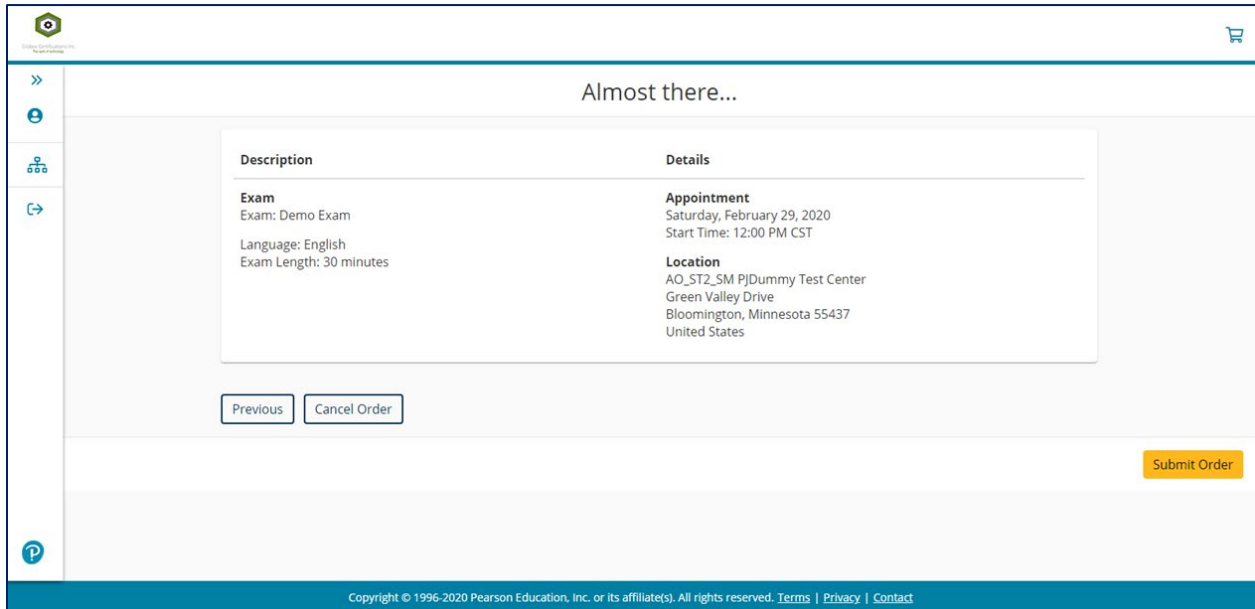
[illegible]

Almost there...

| Description | Details |
|---|---|
| **Exam**<br>Exam: Demo Exam<br><br>Language: English<br>Exam Length: 30 minutes | **Appointment**<br>Saturday, February 29, 2020<br>Start Time: 12:00 PM CST<br><br>**Location**<br>AO_ST2_SM PJDummy Test Center<br>Green Valley Drive<br>Bloomington, Minnesota 55437<br>United States |

Previous

Cancel Order

Submit Order

Copyright © 1996-2020 Pearson Education, Inc. or its affiliate(s). All rights reserved. Terms | Privacy | Contact